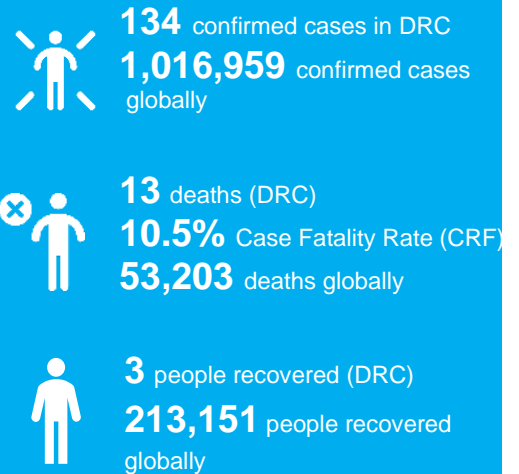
**134** confirmed cases in DRC
**1,016,959** confirmed cases globally

**13** deaths (DRC)
**10.5%** Case Fatality Rate (CRF)
**53,203** deaths globally

**3** people recovered (DRC)
**213,151** people recovered globally